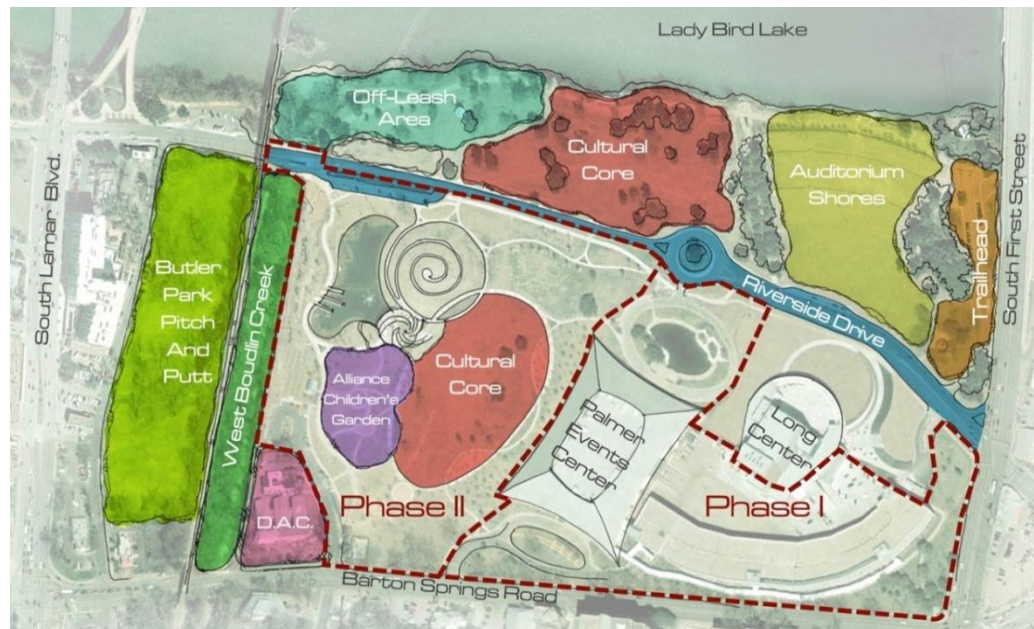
Lady Bird Lake

Off-Leash Area

Cultural Core

Auditorium Shores

Trailhead

South First Street

South Lamar Blvd.

Butler Park Pitch And Putt

West Boudlin Creek

Riverside Drive

Alliance Children's Garden

Cultural Core

Palmer Events Center

Long Center

D.A.C.

Phase II

Phase I

Barton Springs Road